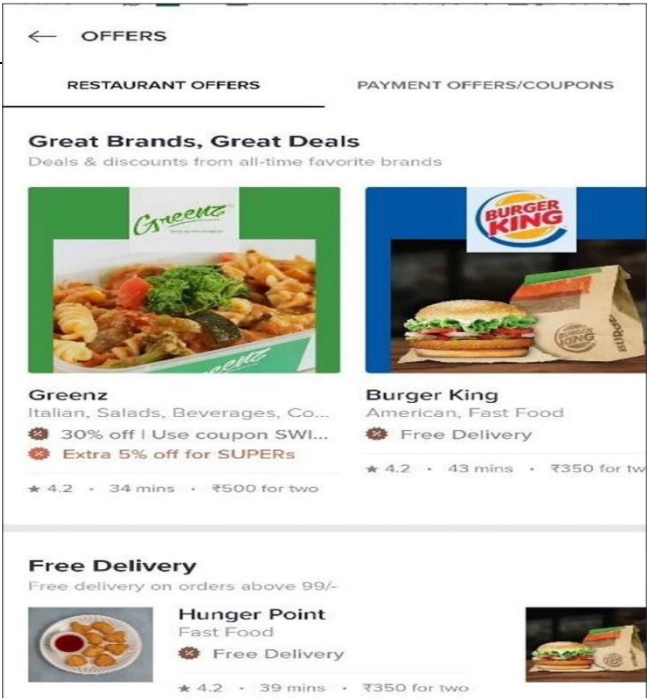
← OFFERS

RESTAURANT OFFERS

PAYMENT OFFERS/COUPONS

Great Brands, Great Deals

Deals & discounts from all-time favorite brands

Greenz

BURGER KING

Greenz

Italian, Salads, Beverages, Co...

30% off | Use coupon SWI...

Extra 5% off for SUPERs

★ 4.2 · 34 mins · ₹500 for two

Burger King

American, Fast Food

Free Delivery

★ 4.2 · 43 mins · ₹350 for tw

Free Delivery

Free delivery on orders above 99/-

Hunger Point

Fast Food

Free Delivery

★ 4.2 · 39 mins · ₹350 for two